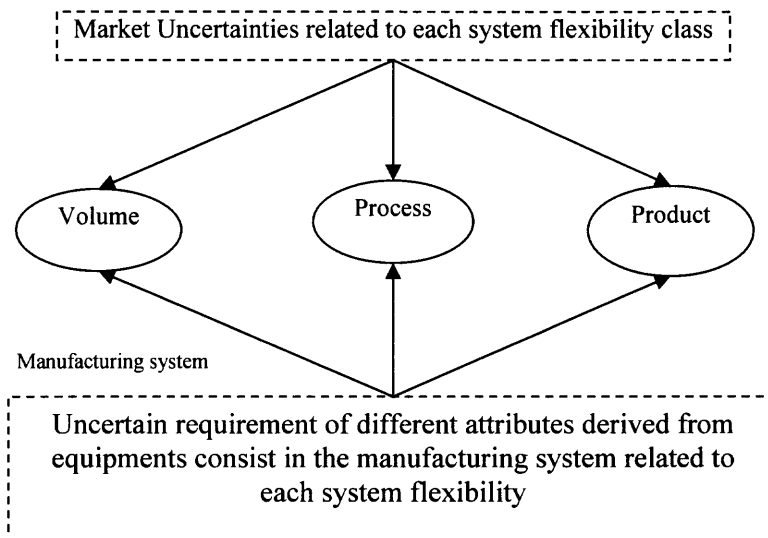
Market Uncertainties related to each system flexibility class

Volume

Process

Product

Manufacturing system

Uncertain requirement of different attributes derived from equipments consist in the manufacturing system related to each system flexibility